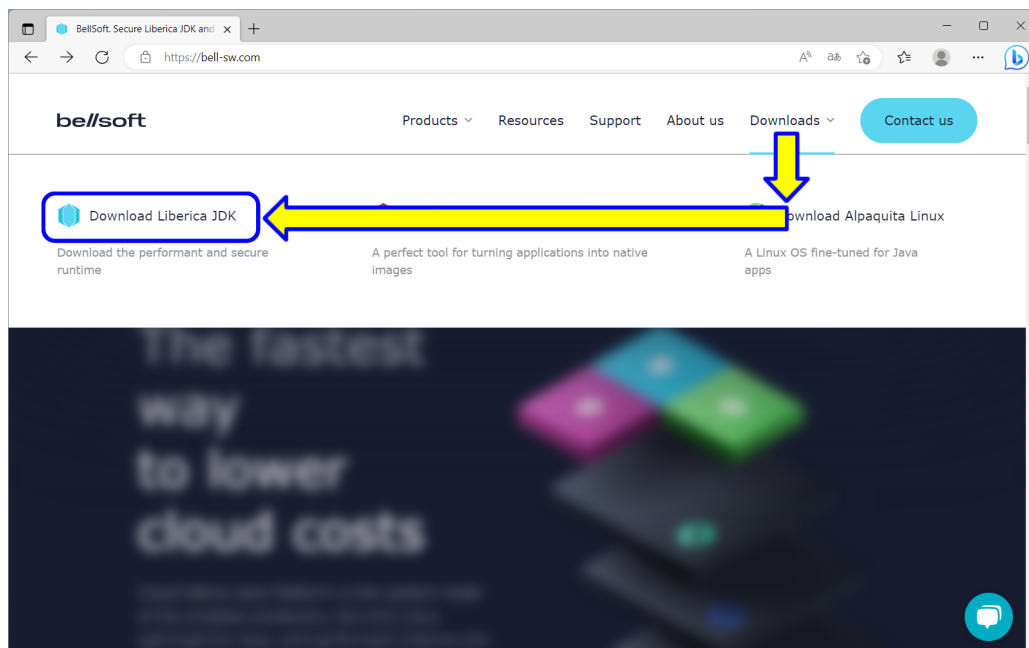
BellSoft. Secure Liberica JDK and

https://bell-sw.com

bellsoft

Products Resources Support About us Downloads Contact us

Download Liberica JDK

Download the performant and secure runtime

A perfect tool for turning applications into native images

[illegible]wnload Alpaquita Linux

A Linux OS fine-tuned for Java apps

The fastest way to lower cloud costs

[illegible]